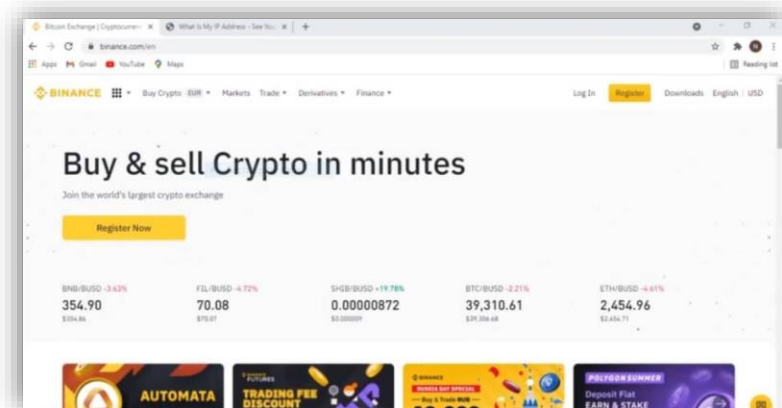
Bitcoin Exchange | Cryptocurren × What Is My IP Address - See You ×

binance.com/en

Apps Gmail YouTube Maps

Reading list

BINANCE Buy Crypto EUR Markets Trade Derivatives Finance Log In Register Downloads English USD

Buy & sell Crypto in minutes

Join the world's largest crypto exchange

Register Now

| BNB/BUSD -3.63% | FIL/BUSD -4.72% | SHIB/BUSD +19.78% | BTC/BUSD -2.21% | ETH/BUSD -4.61% |
|---|---|---|---|---|
| 354.90 | 70.08 | 0.00000872 | 39,310.61 | 2,454.96 |
| $354.86 | $70.07 | $0.000009 | $39,306.68 | $2,454.71 |

AUTOMATA

FUTURES TRADING FEE DISCOUNT

BINANCE RUNEDA DAY SPECIAL Buy & Trade RUB

POLYGON SUMMER Deposit Fiat EARN & STAKE